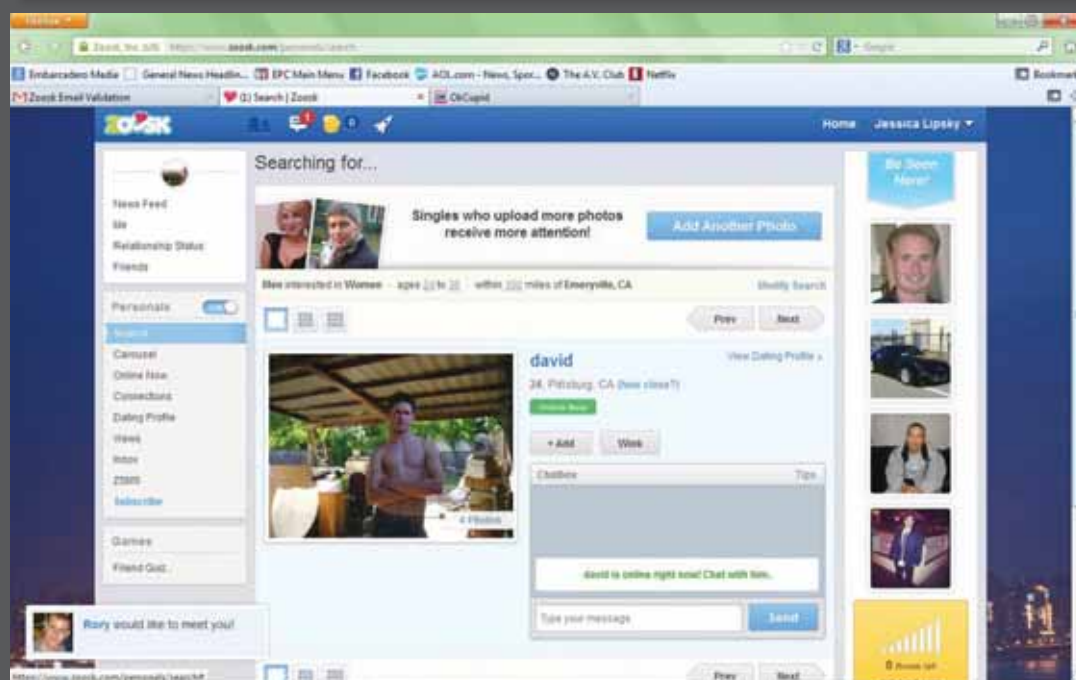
Firefox

Zoosk, Inc. (US) https://www.zoosk.com/personals/search

Embarcadero Media   General News Headlin...   EPC Main Menu   Facebook   AOL.com - News, Spor...   The A.V. Club   Netflix   Bookmarks

Zoosk Email Validation   (1) Search | Zoosk   OkCupid

ZOOSK   1   0   Home   Jessica Lipsky

News Feed
Me
Relationship Status
Friends

Personals
Search
Carousel
Online Now
Connections
Dating Profile
Views
Inbox
Zoosk
Subscribe

Games
Friend Quiz

Searching for...

Singles who upload more photos receive more attention!

Add Another Photo

Men interested in Women · ages 24 to 30 · within 100 miles of Emeryville, CA

Modify Search

Prev   Next

david

View Dating Profile ›

24, Pittsburg, CA (how close?)

Online Now

+ Add   Wink

4 Photos

Chatbox   Tips

david is online right now! Chat with him.

Type your message   Send

Prev   Next

Be Seen Now!

Rory would like to meet you!

https://www.zoosk.com/personals/search#